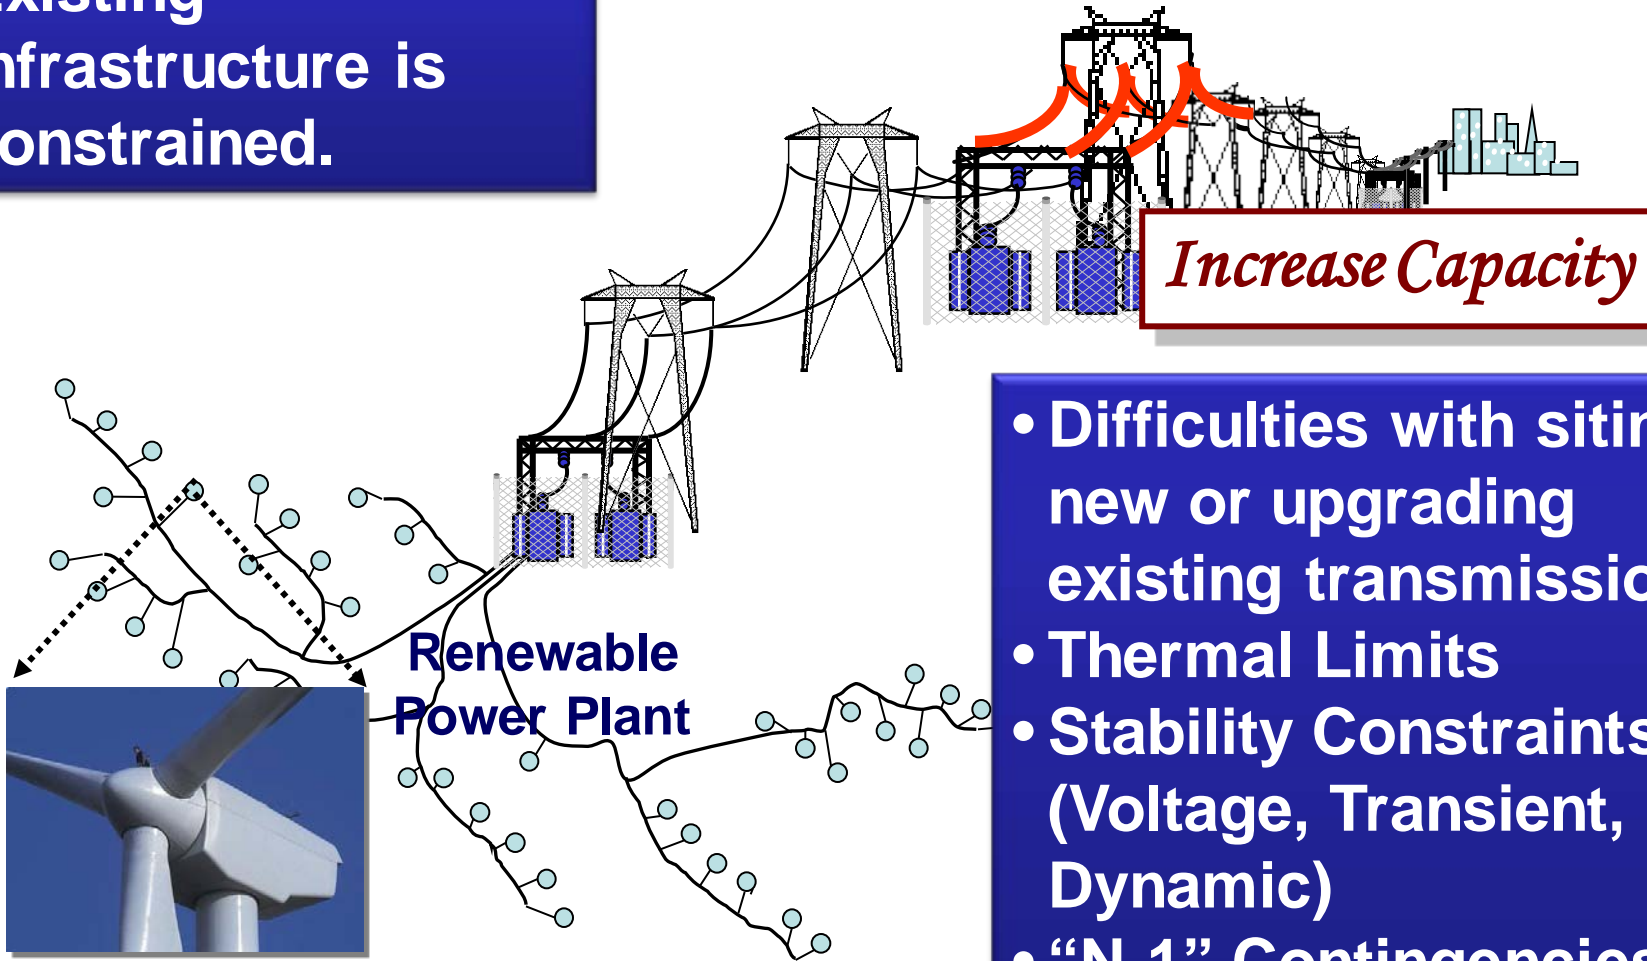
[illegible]xisting
nfrastructure is
onstrained.

Increase Capacity

Renewable
Power Plant

• Difficulties with sitin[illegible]
new or upgrading
existing transmissio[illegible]
• Thermal Limits
• Stability Constraints
(Voltage, Transient,
Dynamic)
• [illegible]